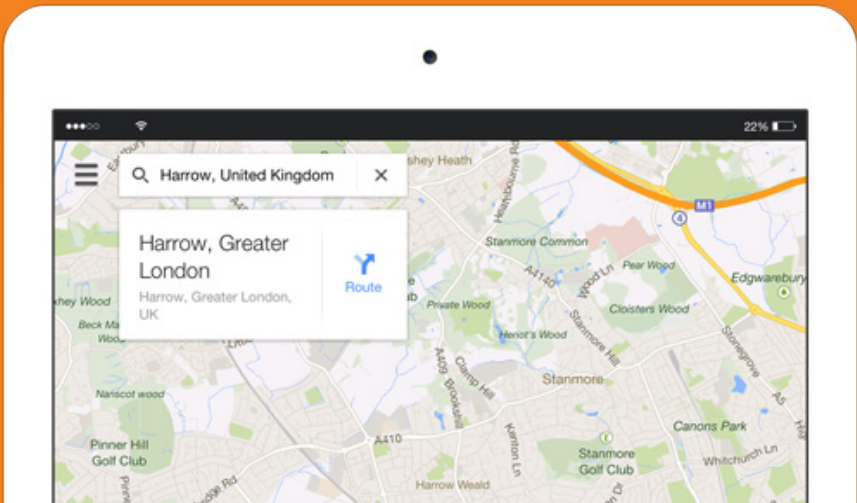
22%

Harrow, United Kingdom

Harrow, Greater London

Harrow, Greater London, UK

Route

shey Heath

Heathbourne Rd

M1

4

Stanmore Common

A4140

Wood Ln

Pear Wood

Edgwarebury

Private Wood

Cloisters Wood

Henot's Wood

Stanmore Hill

Clamp Hill

A409 Brookshill

Stanmore

Stonegrove

A5

ahey Wood

Beck Ma Wood

Nanscot wood

Pinner Hill Golf Club

A410

Kenton Ln

Canons Park

Stanmore Golf Club

Whitchurch Ln

Harrow Weald

dge Rd